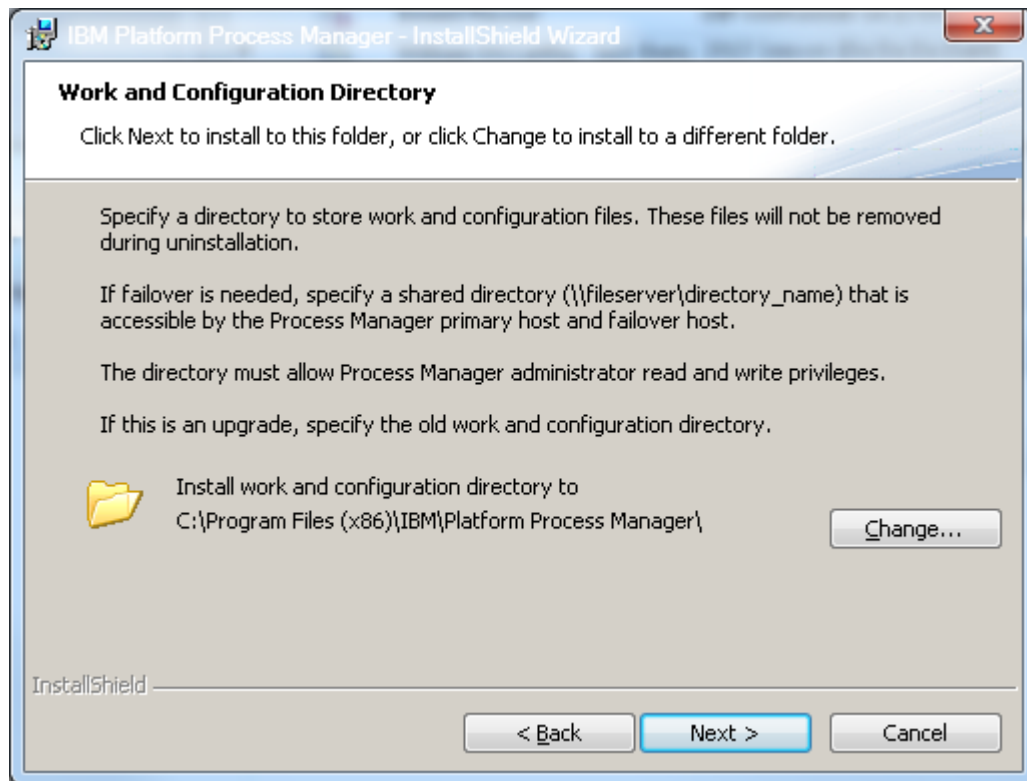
IBM Platform Process Manager - InstallShield Wizard

Work and Configuration Directory

Click Next to install to this folder, or click Change to install to a different folder.

Specify a directory to store work and configuration files. These files will not be removed during uninstallation.

If failover is needed, specify a shared directory (\\fileserver\directory_name) that is accessible by the Process Manager primary host and failover host.

The directory must allow Process Manager administrator read and write privileges.

If this is an upgrade, specify the old work and configuration directory.

Install work and configuration directory to
C:\Program Files (x86)\IBM\Platform Process Manager\

Change...

InstallShield

< Back

Next >

Cancel